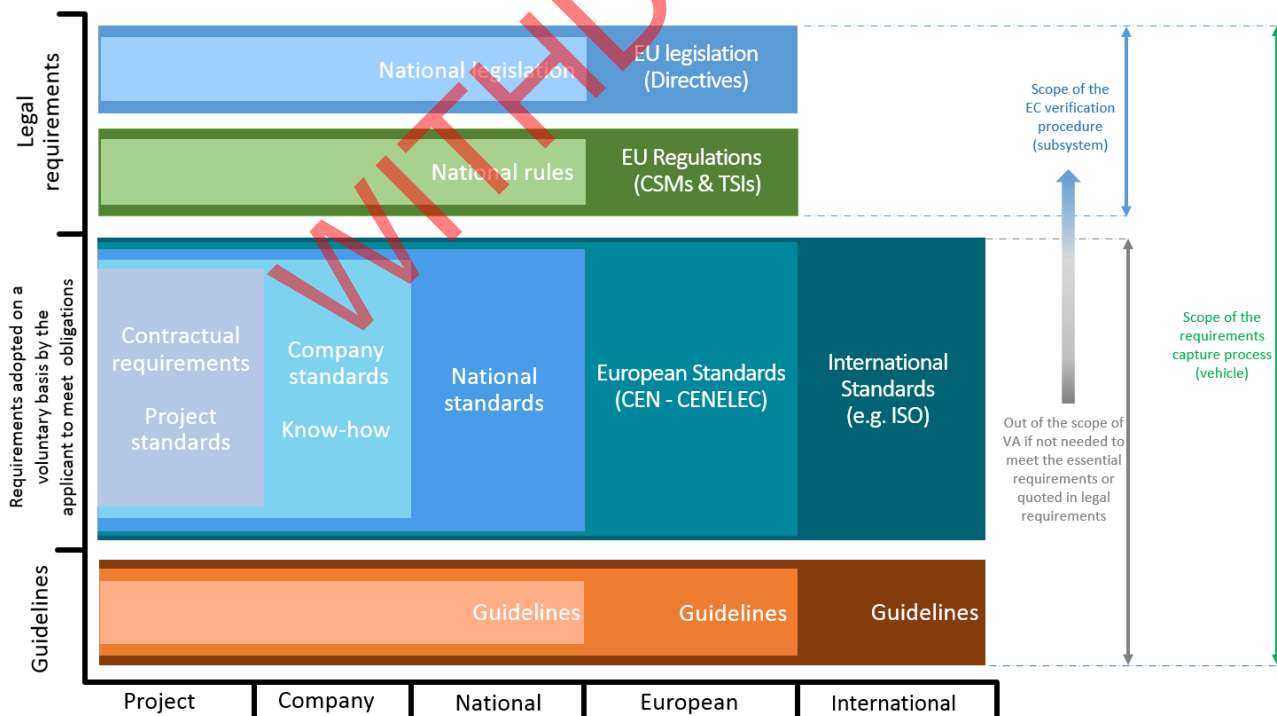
Legal requirements

National legislation

EU legislation (Directives)

National rules

EU Regulations (CSMs & TSIs)

Scope of the EC verification procedure (subsystem)

Scope of the requirements capture process (vehicle)

Requirements adopted on a voluntary basis by the applicant to meet obligations

Contractual requirements

Project standards

Company standards

Know-how

National standards

European Standards (CEN - CENELEC)

International Standards (e.g. ISO)

Out of the scope of VA if not needed to meet the essential requirements or quoted in legal requirements

Guidelines

Guidelines

Guidelines

Guidelines

WITHD

Project | Company | National | European | International